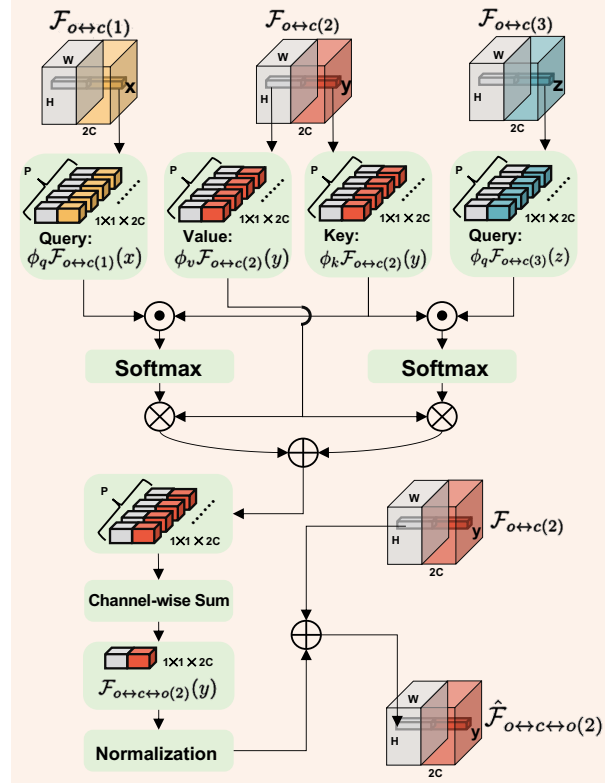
$\mathcal{F}_{o\leftrightarrow c(1)}$
W
H
x
2C

$\mathcal{F}_{o\leftrightarrow c(2)}$
W
H
y
2C

$\mathcal{F}_{o\leftrightarrow c(3)}$
W
H
z
2C

P
1×1 × 2C
Query:
$\phi_q \mathcal{F}_{o\leftrightarrow c(1)}(x)$

P
1×1 × 2C
Value:
$\phi_v \mathcal{F}_{o\leftrightarrow c(2)}(y)$

P
1×1 × 2C
Key:
$\phi_k \mathcal{F}_{o\leftrightarrow c(2)}(y)$

P
1×1 × 2C
Query:
$\phi_q \mathcal{F}_{o\leftrightarrow c(3)}(z)$

Softmax

Softmax

P
1×1 × 2C

W
H
y
2C
$\mathcal{F}_{o\leftrightarrow c(2)}$

Channel-wise Sum

1×1 × 2C
$\mathcal{F}_{o\leftrightarrow c\leftrightarrow o(2)}(y)$

W
H
y
2C
$\hat{\mathcal{F}}_{o\leftrightarrow c\leftrightarrow o(2)}$

Normalization